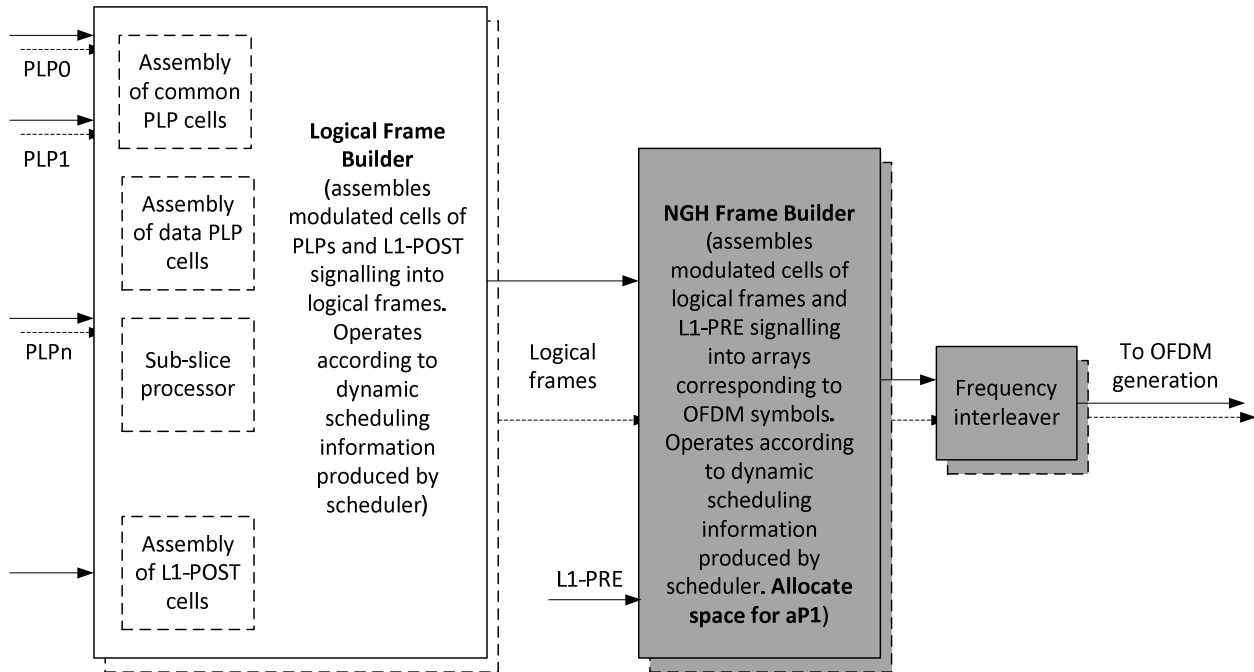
PLP0

PLP1

PLPn

Assembly of common PLP cells

Assembly of data PLP cells

Sub-slice processor

Assembly of L1-POST cells

**Logical Frame Builder** (assembles modulated cells of PLPs and L1-POST signalling into logical frames. Operates according to dynamic scheduling information produced by scheduler)

Logical frames

L1-PRE

**NGH Frame Builder** (assembles modulated cells of logical frames and L1-PRE signalling into arrays corresponding to OFDM symbols. Operates according to dynamic scheduling information produced by scheduler. **Allocate space for aP1**)

Frequency interleaver

To OFDM generation